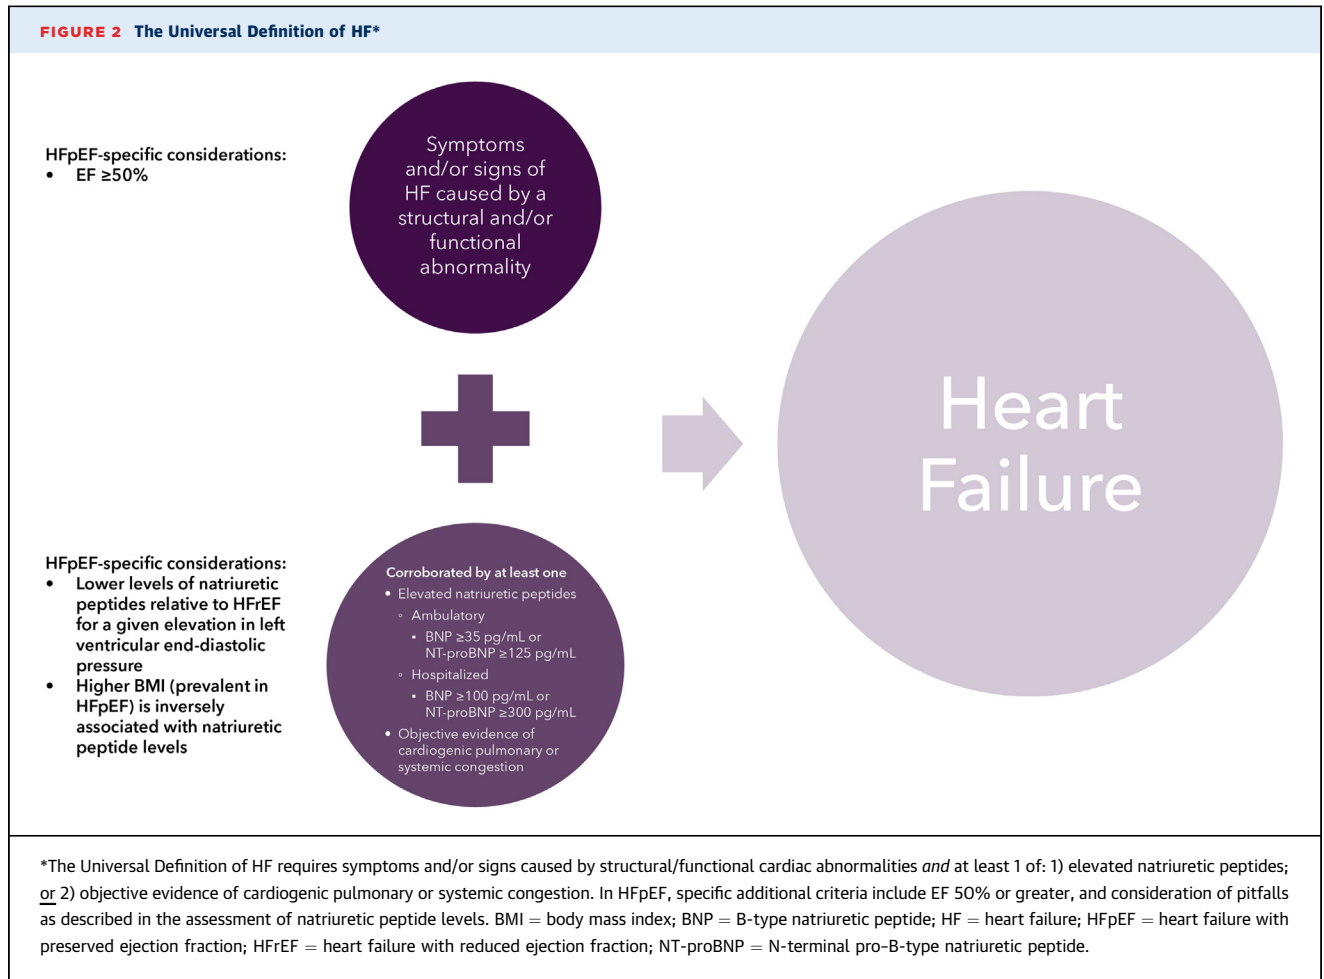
FIGURE 2 The Universal Definition of HF*

HFpEF-specific considerations:
• EF ≥50%

Symptoms and/or signs of HF caused by a structural and/or functional abnormality

Heart Failure

HFpEF-specific considerations:
• Lower levels of natriuretic peptides relative to HFrEF for a given elevation in left ventricular end-diastolic pressure
• Higher BMI (prevalent in HFpEF) is inversely associated with natriuretic peptide levels

Corroborated by at least one
• Elevated natriuretic peptides
◦ Ambulatory
▪ BNP ≥35 pg/mL or NT-proBNP ≥125 pg/mL
◦ Hospitalized
▪ BNP ≥100 pg/mL or NT-proBNP ≥300 pg/mL
• Objective evidence of cardiogenic pulmonary or systemic congestion

*The Universal Definition of HF requires symptoms and/or signs caused by structural/functional cardiac abnormalities *and* at least 1 of: 1) elevated natriuretic peptides; or 2) objective evidence of cardiogenic pulmonary or systemic congestion. In HFpEF, specific additional criteria include EF 50% or greater, and consideration of pitfalls as described in the assessment of natriuretic peptide levels. BMI = body mass index; BNP = B-type natriuretic peptide; HF = heart failure; HFpEF = heart failure with preserved ejection fraction; HFrEF = heart failure with reduced ejection fraction; NT-proBNP = N-terminal pro-B-type natriuretic peptide.